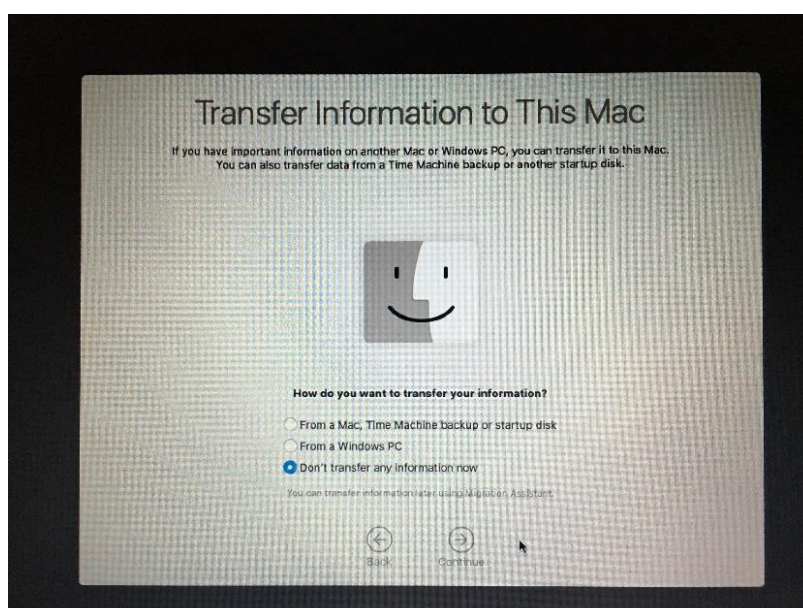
Transfer Information to This Mac

If you have important information on another Mac or Windows PC, you can transfer it to this Mac. You can also transfer data from a Time Machine backup or another startup disk.

How do you want to transfer your information?

From a Mac, Time Machine backup or startup disk

From a Windows PC

Don't transfer any information now

You can transfer information later using Migration Assistant.

Back

Continue